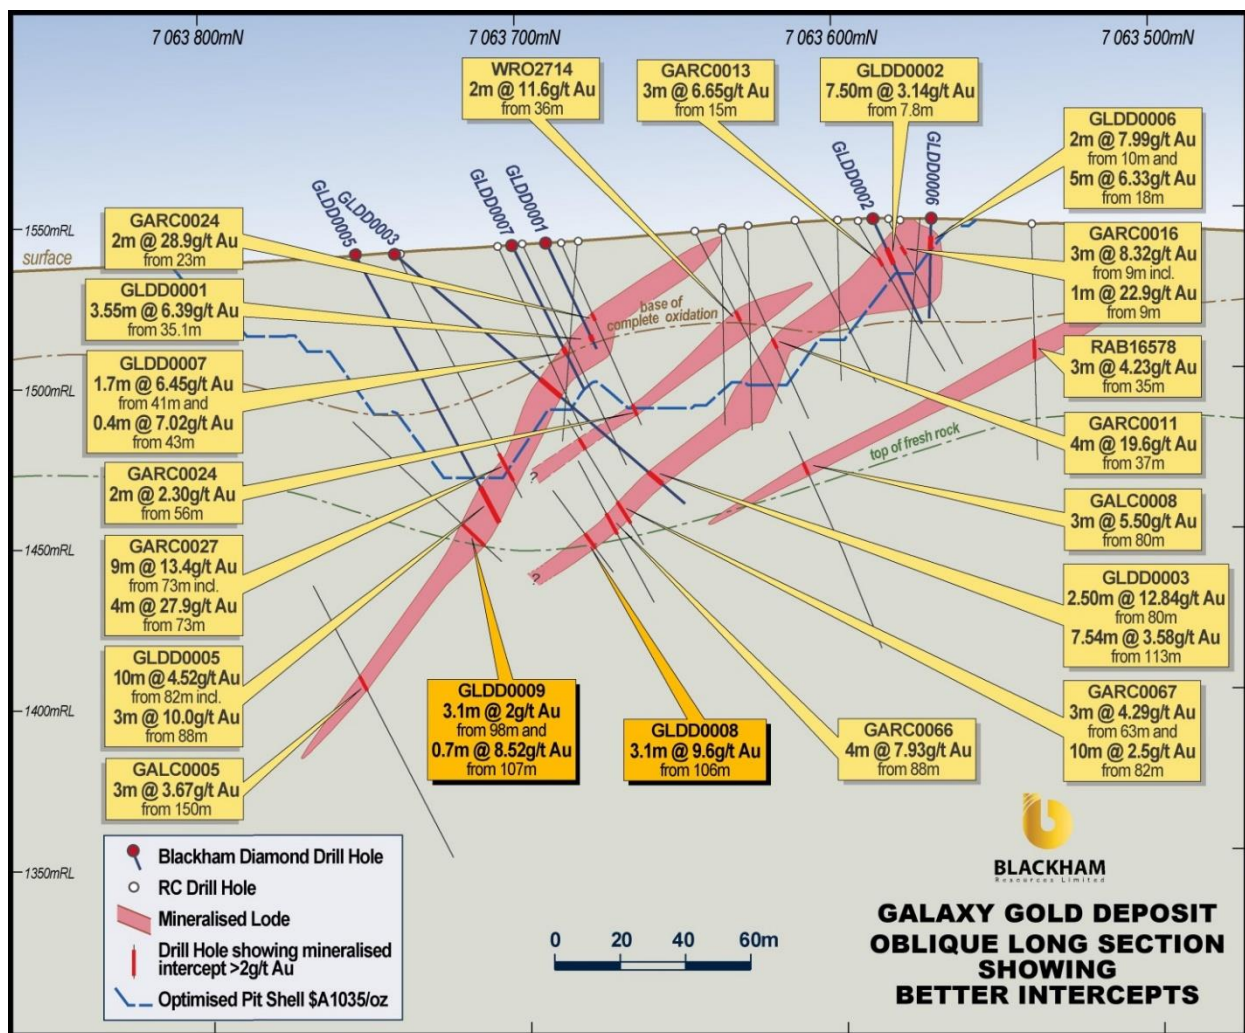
7 063 800mN
7 063 700mN
7 063 600mN
7 063 500mN

WRO2714
2m @ 11.6g/t Au
from 36m

GARC0013
3m @ 6.65g/t Au
from 15m

GLDD0002
7.50m @ 3.14g/t Au
from 7.8m

GLDD0006
2m @ 7.99g/t Au
from 10m and
5m @ 6.33g/t Au
from 18m

GLDD0005
GLDD0003
GLDD0007
GLDD0001
GLDD0002
GLDD0006

1550mRL
surface

GARC0024
2m @ 28.9g/t Au
from 23m

GARC0016
3m @ 8.32g/t Au
from 9m incl.
1m @ 22.9g/t Au
from 9m

GLDD0001
3.55m @ 6.39g/t Au
from 35.1m

base of complete oxidation

RAB16578
3m @ 4.23g/t Au
from 35m

GLDD0007
1.7m @ 6.45g/t Au
from 41m and
0.4m @ 7.02g/t Au
from 43m

1500mRL

GARC0011
4m @ 19.6g/t Au
from 37m

top of fresh rock

GARC0024
2m @ 2.30g/t Au
from 56m

GALC0008
3m @ 5.50g/t Au
from 80m

1450mRL

GARC0027
9m @ 13.4g/t Au
from 73m incl.
4m @ 27.9g/t Au
from 73m

GLDD0003
2.50m @ 12.84g/t Au
from 80m
7.54m @ 3.58g/t Au
from 113m

GLDD0005
10m @ 4.52g/t Au
from 82m incl.
3m @ 10.0g/t Au
from 88m

GLDD0009
3.1m @ 2g/t Au
from 98m and
0.7m @ 8.52g/t Au
from 107m

1400mRL

GLDD0008
3.1m @ 9.6g/t Au
from 106m

GARC0066
4m @ 7.93g/t Au
from 88m

GARC0067
3m @ 4.29g/t Au
from 63m and
10m @ 2.5g/t Au
from 82m

GALC0005
3m @ 3.67g/t Au
from 150m

1350mRL

Blackham Diamond Drill Hole
RC Drill Hole
Mineralised Lode
Drill Hole showing mineralised intercept >2g/t Au
Optimised Pit Shell $A1035/oz

0 20 40 60m

BLACKHAM
Resources Limited

GALAXY GOLD DEPOSIT
OBLIQUE LONG SECTION
SHOWING
BETTER INTERCEPTS